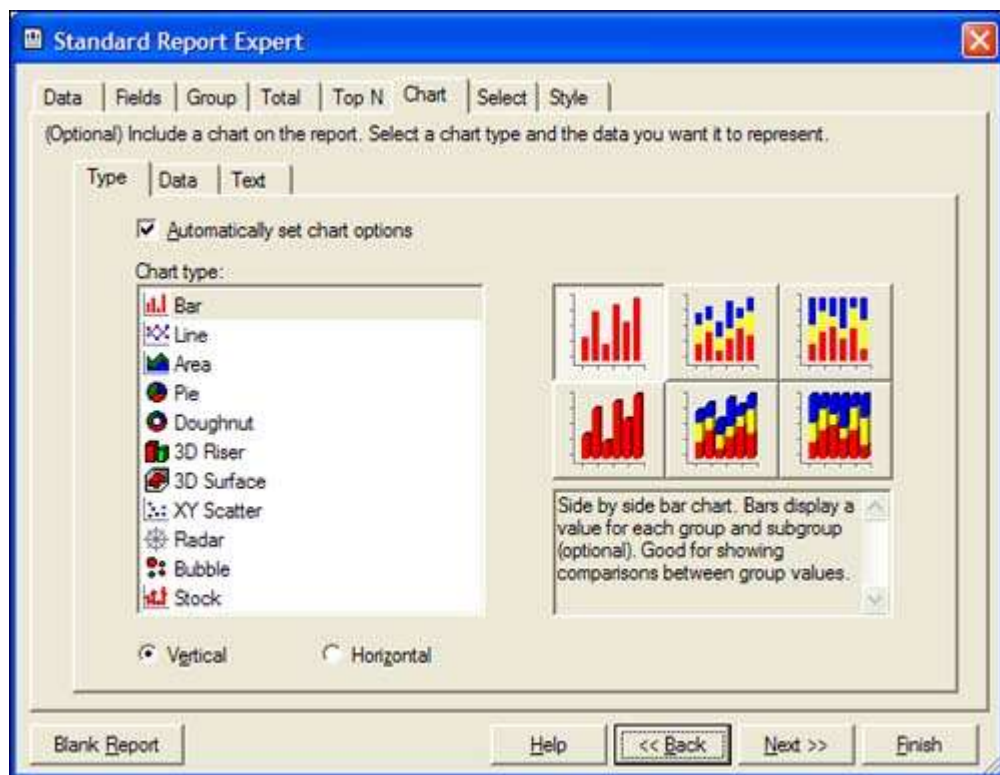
Standard Report Expert

Data | Fields | Group | Total | Top N | Chart | Select | Style

(Optional) Include a chart on the report. Select a chart type and the data you want it to represent.

Type | Data | Text

Automatically set chart options

Chart type:

Bar
Line
Area
Pie
Doughnut
3D Riser
3D Surface
XY Scatter
Radar
Bubble
Stock

Side by side bar chart. Bars display a value for each group and subgroup (optional). Good for showing comparisons between group values.

Vertical

Horizontal

Blank Report

Help

<< Back

Next >>

Finish